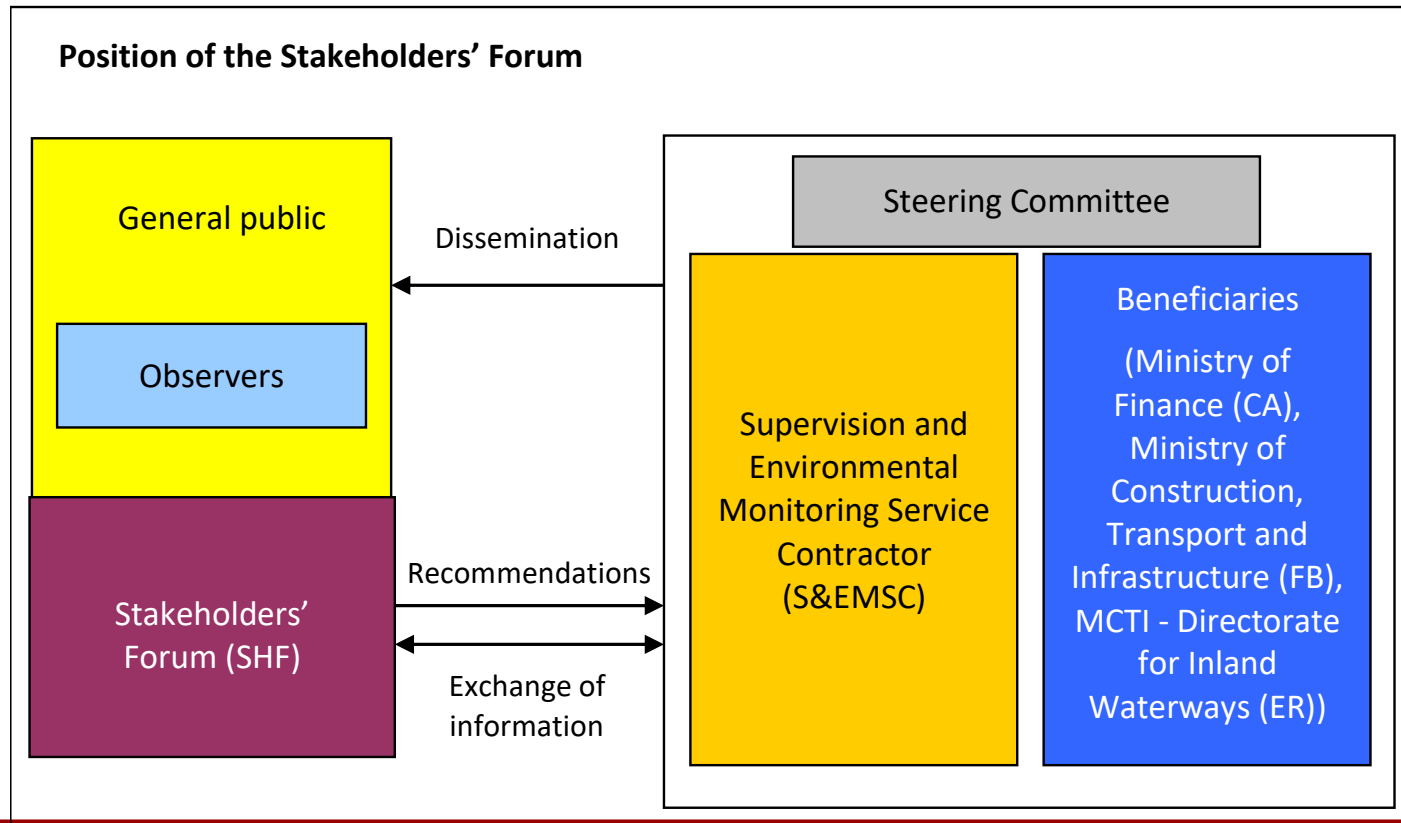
**Position of the Stakeholders' Forum**

General public

Observers

Stakeholders' Forum (SHF)

Dissemination

Recommendations

Exchange of information

Steering Committee

Supervision and Environmental Monitoring Service Contractor (S&EMSC)

Beneficiaries

(Ministry of Finance (CA), Ministry of Construction, Transport and Infrastructure (FB), MCTI - Directorate for Inland Waterways (ER))